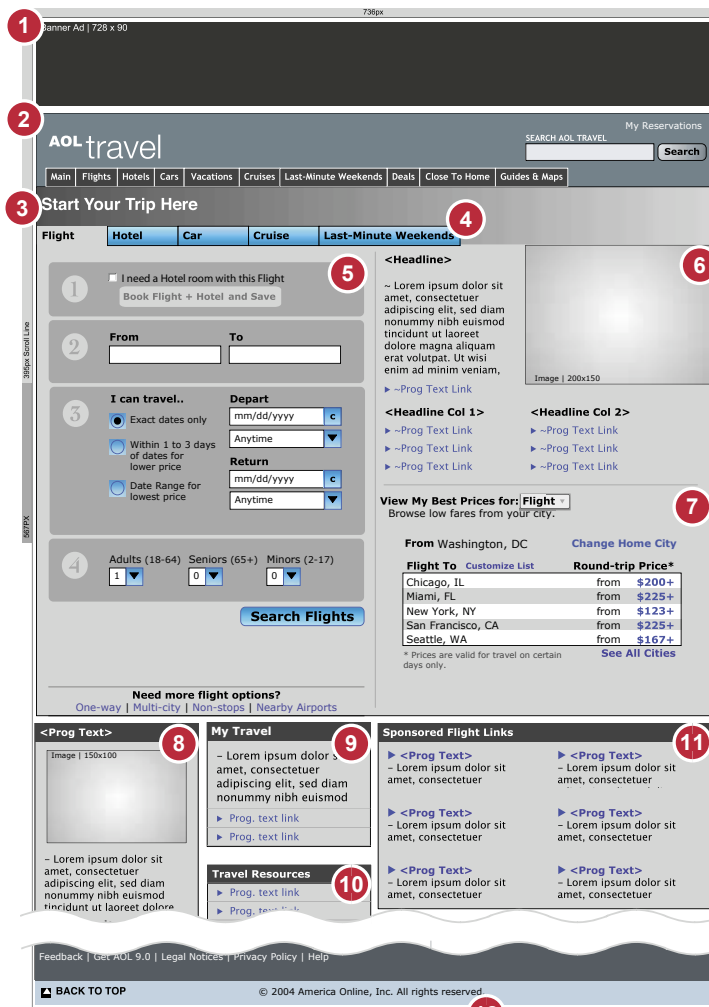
736px

1

Banner Ad | 728 x 90

2

AOL travel

My Reservations

SEARCH AOL TRAVEL

Search

Main | Flights | Hotels | Cars | Vacations | Cruises | Last-Minute Weekends | Deals | Close To Home | Guides & Maps

3

Start Your Trip Here

4

Flight | Hotel | Car | Cruise | Last-Minute Weekends

5

1 I need a Hotel room with this Flight

Book Flight + Hotel and Save

2 From To

3 I can travel..

Exact dates only

Within 1 to 3 days of dates for lower price

Date Range for lowest price

Depart

mm/dd/yyyy c

Anytime

Return

mm/dd/yyyy c

Anytime

4 Adults (18-64) Seniors (65+) Minors (2-17)

1 0 0

Search Flights

Need more flight options?

One-way | Multi-city | Non-stops | Nearby Airports

395px Scroll Line

567PX

<Headline>

~ Lorem ipsum dolor sit amet, consectetuer adipiscing elit, sed diam nonummy nibh euismod tincidunt ut laoreet dolore magna aliquam erat volutpat. Ut wisi enim ad minim veniam,

▸ ~Prog Text Link

6

Image | 200x150

<Headline Col 1>

▸ ~Prog Text Link

▸ ~Prog Text Link

▸ ~Prog Text Link

<Headline Col 2>

▸ ~Prog Text Link

▸ ~Prog Text Link

▸ ~Prog Text Link

7

View My Best Prices for: Flight

Browse low fares from your city.

From Washington, DC

Change Home City

| Flight To Customize List | | Round-trip Price* |
|---|---|---|
| Chicago, IL | from | $200+ |
| Miami, FL | from | $225+ |
| New York, NY | from | $123+ |
| San Francisco, CA | from | $225+ |
| Seattle, WA | from | $167+ |

* Prices are valid for travel on certain days only.

See All Cities

<Prog Text>

8

Image | 150x100

– Lorem ipsum dolor sit amet, consectetuer adipiscing elit, sed diam nonummy nibh euismod tincidunt ut laoreet dolore

My Travel

9

– Lorem ipsum dolor sit amet, consectetuer adipiscing elit, sed diam nonummy nibh euismod

▸ Prog. text link

▸ Prog. text link

Travel Resources

10

▸ Prog. text link

▸ Prog. text link

Sponsored Flight Links

11

▸ <Prog Text>
– Lorem ipsum dolor sit amet, consectetuer

▸ <Prog Text>
– Lorem ipsum dolor sit amet, consectetuer

▸ <Prog Text>
– Lorem ipsum dolor sit amet, consectetuer

▸ <Prog Text>
– Lorem ipsum dolor sit amet, consectetuer

▸ <Prog Text>
– Lorem ipsum dolor sit amet, consectetuer

▸ <Prog Text>
– Lorem ipsum dolor sit amet, consectetuer

Feedback | Get AOL 9.0 | Legal Notices | Privacy Policy | Help

BACK TO TOP

© 2004 America Online, Inc. All rights reserved.